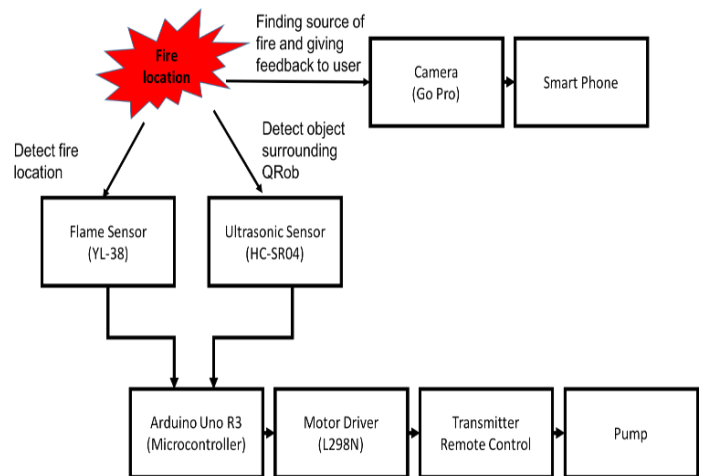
Fire location

Finding source of fire and giving feedback to user

Camera (Go Pro)

Smart Phone

Detect fire location

Detect object surrounding QRob

Flame Sensor (YL-38)

Ultrasonic Sensor (HC-SR04)

Arduino Uno R3 (Microcontroller)

Motor Driver (L298N)

Transmitter Remote Control

Pump